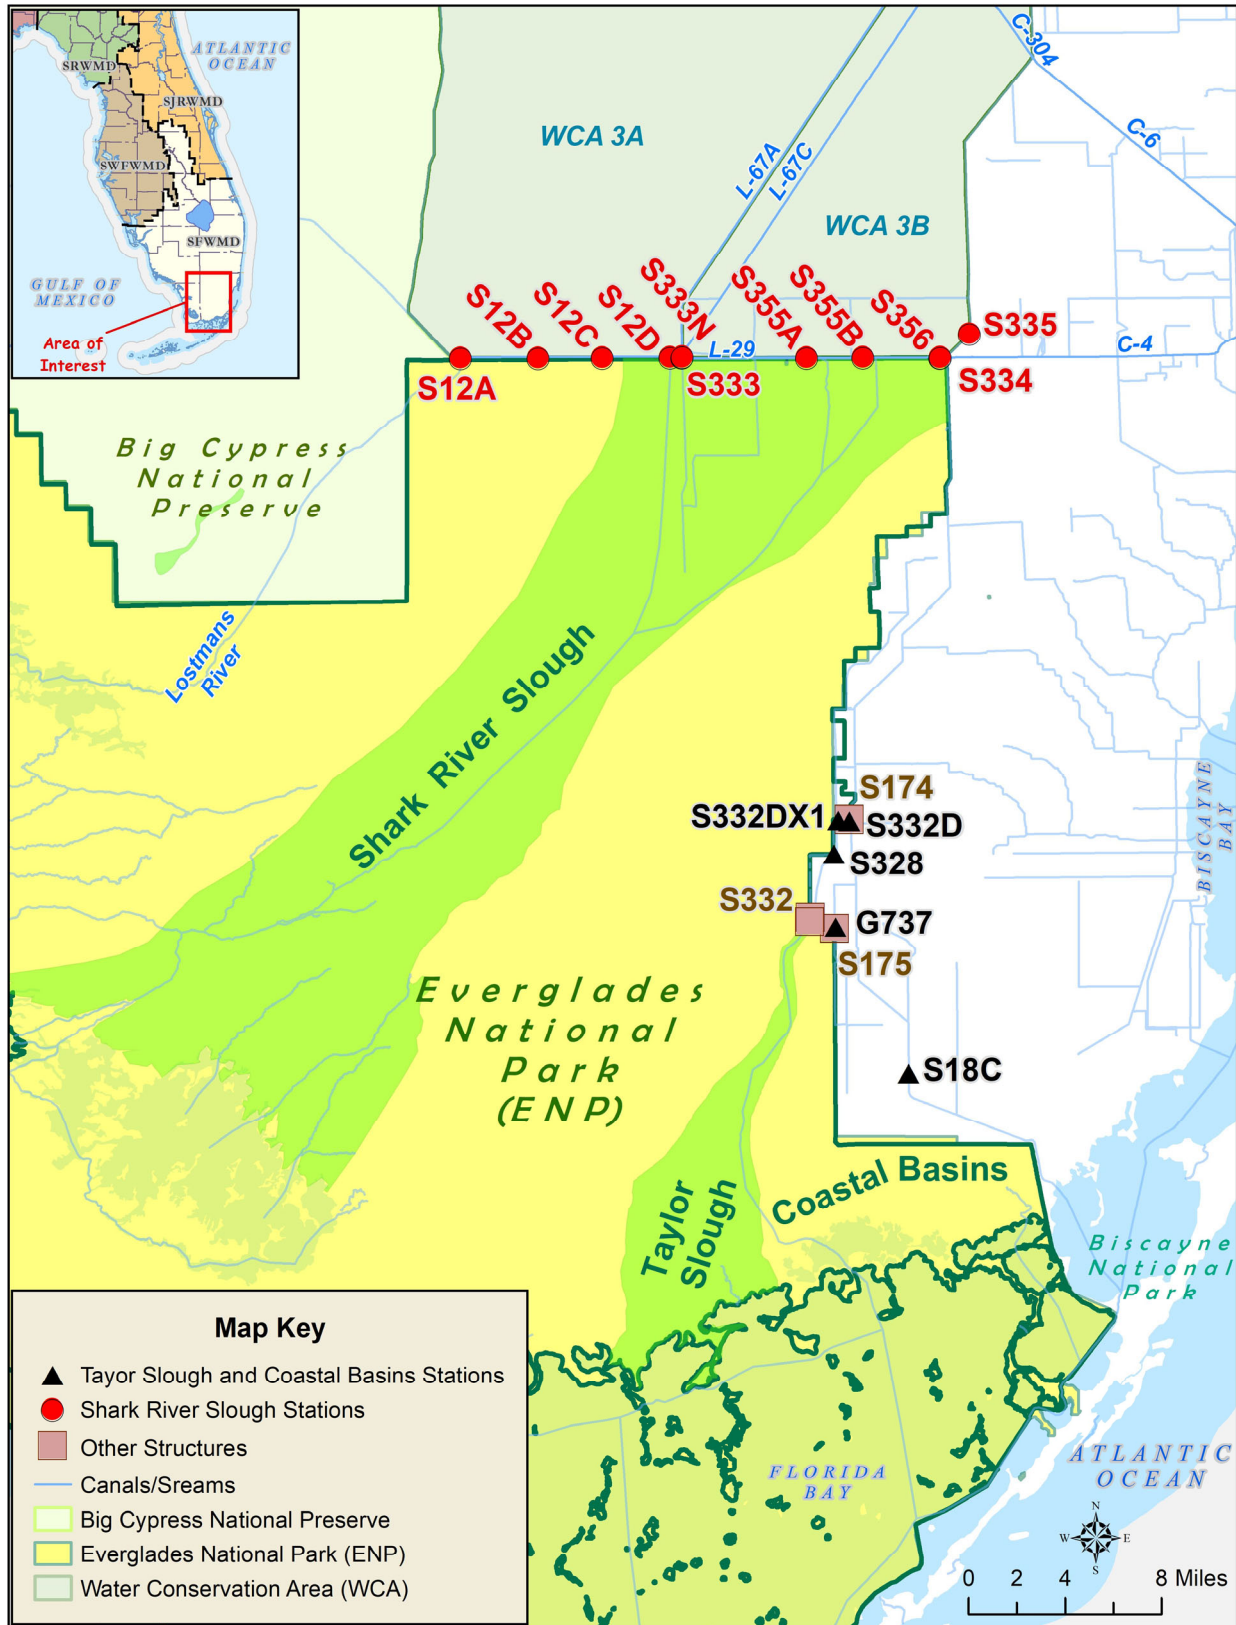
ATLANTIC OCEAN
SRWMD
SJRWMD
SWFWMD
SFWMD
GULF OF MEXICO
Area of Interest

C-304
C-6
WCA 3A
L-67A
L-67C
WCA 3B
S12B
S12C
S12D
S333N
S355A
S355B
S356
S335
L-29
C-4
S12A
S333
S334

Big Cypress National Preserve

Lostmans River

Shark River Slough

S174
S332DX1
S332D
S328
S332
G737
S175
BISCAYNE BAY

Everglades National Park (ENP)

S18C

Coastal Basins
Taylor Slough
Biscayne National Park

Map Key
Tayor Slough and Coastal Basins Stations
Shark River Slough Stations
Other Structures
Canals/Sreams
Big Cypress National Preserve
Everglades National Park (ENP)
Water Conservation Area (WCA)

FLORIDA BAY
ATLANTIC OCEAN
N
W
E
S
0 2 4 8 Miles